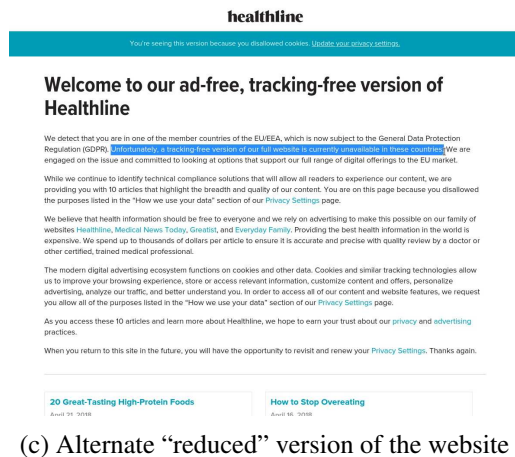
healthline

You're seeing this version because you disallowed cookies. Update your privacy settings.

Welcome to our ad-free, tracking-free version of Healthline

We detect that you are in one of the member countries of the EU/EEA, which is now subject to the General Data Protection Regulation (GDPR). Unfortunately, a tracking-free version of our full website is currently unavailable in these countries. We are engaged on the issue and committed to looking at options that support our full range of digital offerings to the EU market.

While we continue to identify technical compliance solutions that will allow all readers to experience our content, we are providing you with 10 articles that highlight the breadth and quality of our content. You are on this page because you disallowed the purposes listed in the "How we use your data" section of our Privacy Settings page.

We believe that health information should be free to everyone and we rely on advertising to make this possible on our family of websites Healthline, Medical News Today, Greatist, and Everyday Family. Providing the best health information in the world is expensive. We spend up to thousands of dollars per article to ensure it is accurate and precise with quality review by a doctor or other certified, trained medical professional.

The modern digital advertising ecosystem functions on cookies and other data. Cookies and similar tracking technologies allow us to improve your browsing experience, store or access relevant information, customize content and offers, personalize advertising, analyze our traffic, and better understand you. In order to access all of our content and website features, we request you allow all of the purposes listed in the "How we use your data" section of our Privacy Settings page.

As you access these 10 articles and learn more about Healthline, we hope to earn your trust about our privacy and advertising practices.

When you return to this site in the future, you will have the opportunity to revisit and renew your Privacy Settings. Thanks again.

20 Great-Tasting High-Protein Foods
April 21, 2018

How to Stop Overeating
April 16, 2018

(c) Alternate "reduced" version of the website